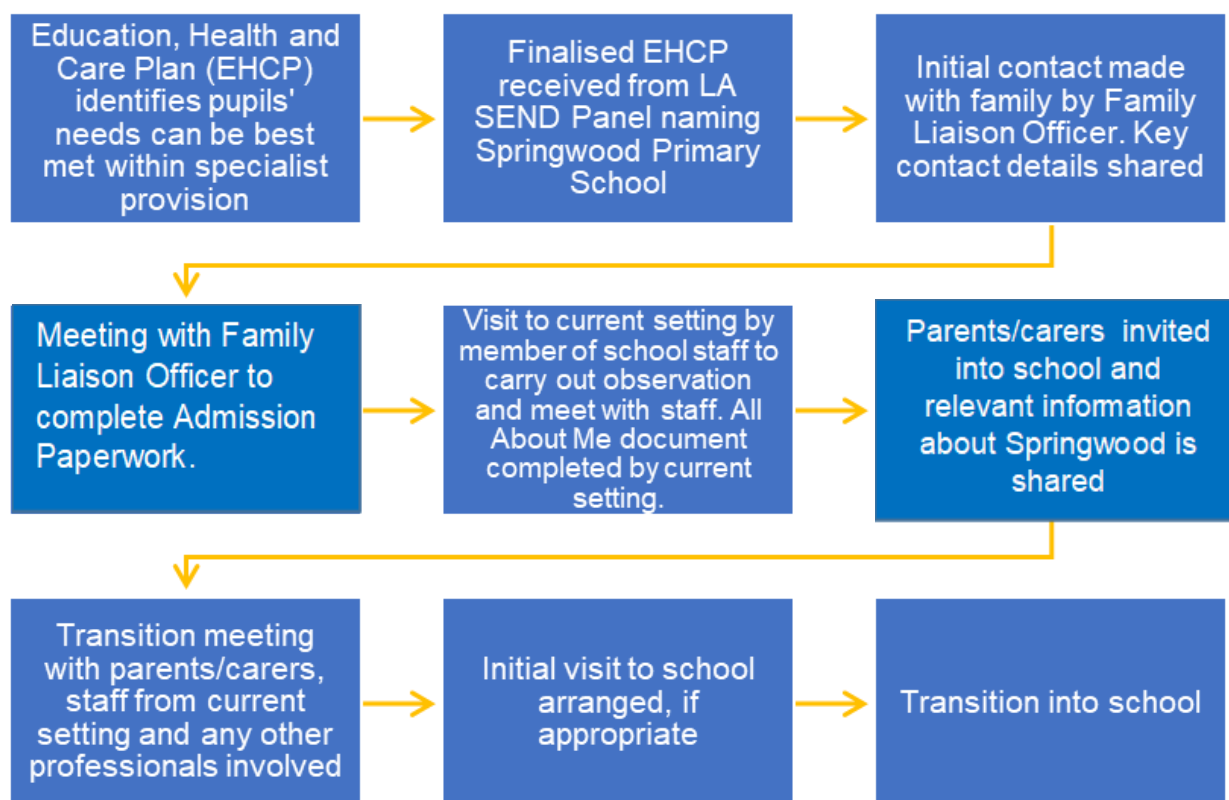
Education, Health and Care Plan (EHCP) identifies pupils' needs can be best met within specialist provision

Finalised EHCP received from LA SEND Panel naming Springwood Primary School

Initial contact made with family by Family Liaison Officer. Key contact details shared

Meeting with Family Liaison Officer to complete Admission Paperwork.

Visit to current setting by member of school staff to carry out observation and meet with staff. All About Me document completed by current setting.

Parents/carers invited into school and relevant information about Springwood is shared

Transition meeting with parents/carers, staff from current setting and any other professionals involved

Initial visit to school arranged, if appropriate

Transition into school